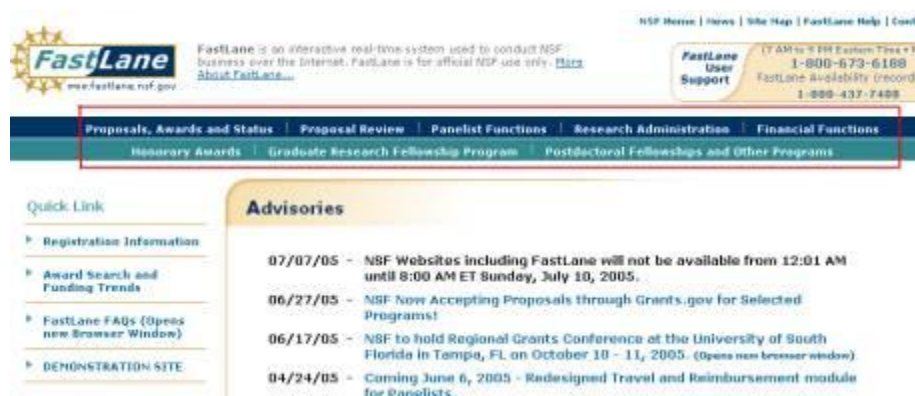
NSF Home | News | Site Map | FastLane Help | Cont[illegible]

FastLane
www.fastlane.nsf.gov

FastLane is an interactive real-time system used to conduct NSF business over the Internet. FastLane is for official NSF use only. More About FastLane...

FastLane User Support
(7 AM to 9 PM Eastern Time • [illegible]
1-800-673-6188
FastLane Availability (record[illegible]
1-800-437-7408

Proposals, Awards and Status | Proposal Review | Panelist Functions | Research Administration | Financial Functions
Honorary Awards | Graduate Research Fellowship Program | Postdoctoral Fellowships and Other Programs

Quick Link

Registration Information

Award Search and Funding Trends

FastLane FAQs (Opens new Browser Window)

DEMONSTRATION SITE

Advisories

07/07/05 - NSF Websites including FastLane will not be available from 12:01 AM until 8:00 AM ET Sunday, July 10, 2005.

06/27/05 - NSF Now Accepting Proposals through Grants.gov for Selected Programs!

06/17/05 - NSF to hold Regional Grants Conference at the University of South Florida in Tampa, FL on October 10 - 11, 2005. (Opens new browser window)

04/24/05 - Coming June 6, 2005 - Redesigned Travel and Reimbursement module for Panelists.